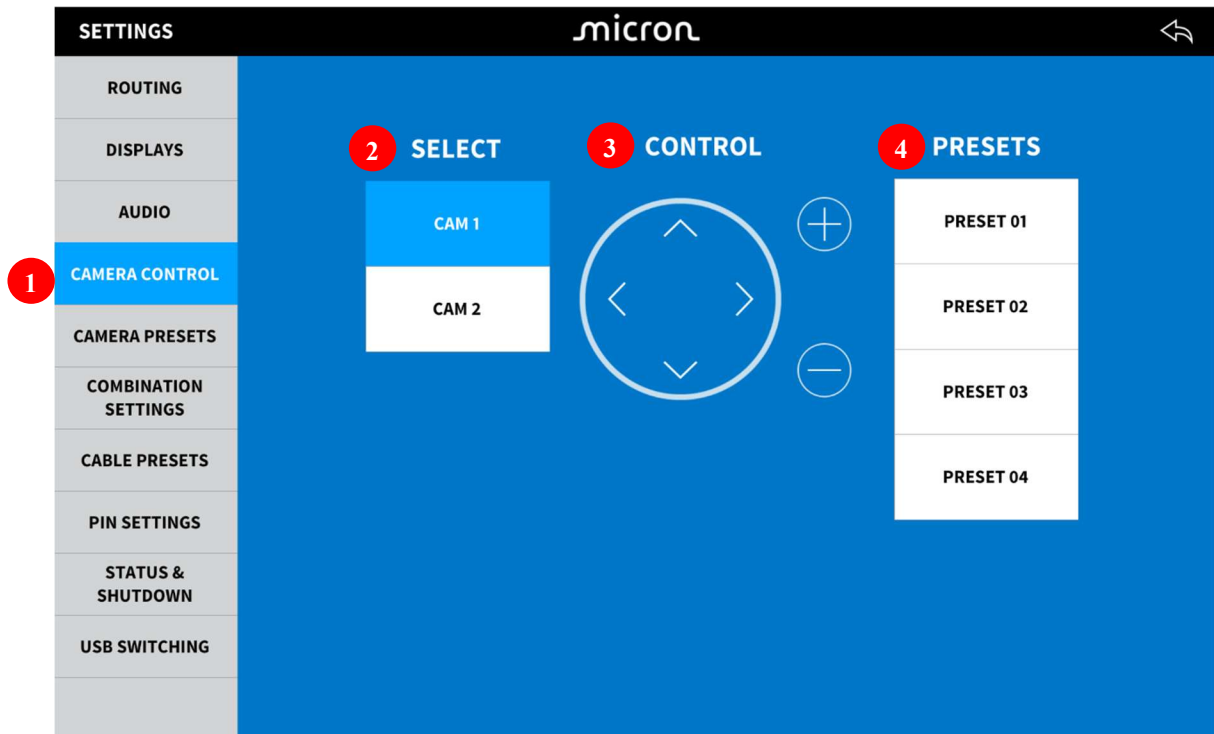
SETTINGS

micron

ROUTING

DISPLAYS

AUDIO

1 CAMERA CONTROL

CAMERA PRESETS

COMBINATION SETTINGS

CABLE PRESETS

PIN SETTINGS

STATUS & SHUTDOWN

USB SWITCHING

2 SELECT

CAM 1

CAM 2

3 CONTROL

4 PRESETS

PRESET 01

PRESET 02

PRESET 03

PRESET 04